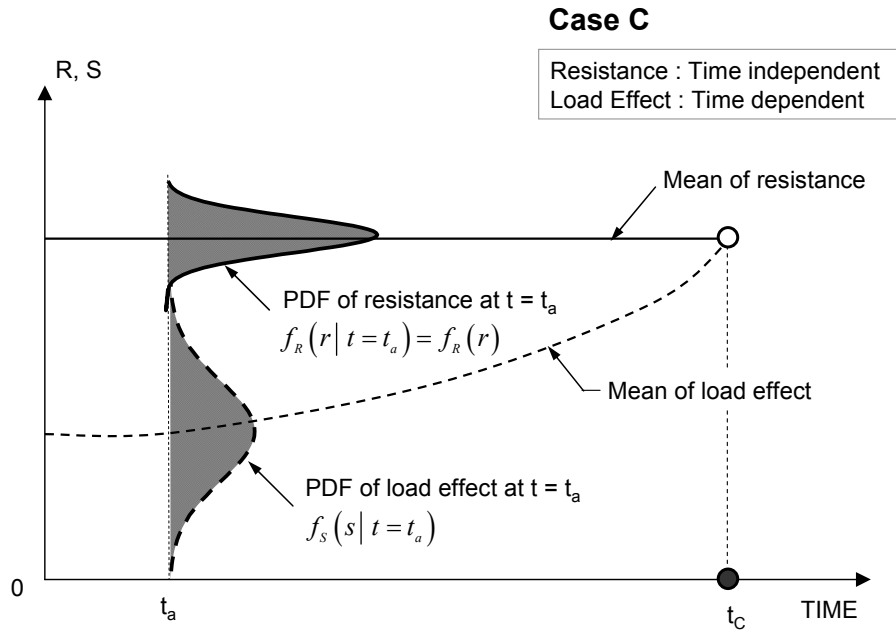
Case C

Resistance : Time independent
Load Effect : Time dependent

R, S

Mean of resistance

PDF of resistance at t = $t_a$
$f_R(r \mid t = t_a) = f_R(r)$

Mean of load effect

PDF of load effect at t = $t_a$
$f_S(s \mid t = t_a)$

0

$t_a$

$t_C$

TIME